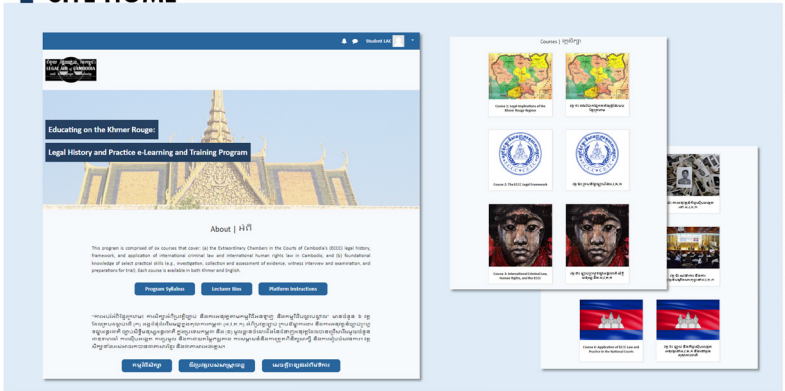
SITE HOME

Student LAC

LEGAL AID of CAMBODIA

Educating on the Khmer Rouge:

Legal History and Practice e-Learning and Training Program

About | អំពី

This program is comprised of six courses that cover: (a) the Extraordinary Chambers in the Courts of Cambodia's (ECCC) legal history, framework, and application of international criminal law and international human rights law in Cambodia; and (b) foundational knowledges of select practical skills (e.g., investigation, collection and assessment of evidence, witness interview and examination, and preparations for trial). Each course is available in both Khmer and English.

Program Syllabus

Lecturer Bios

Platform Instructions

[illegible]

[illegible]

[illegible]

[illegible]

Courses | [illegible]

Course 1: Legal Implications of the Khmer Rouge Regime

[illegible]

Course 2: The ECCC Legal Framework

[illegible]

Course 3: International Criminal Law, Human Rights, and the ECCC

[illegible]

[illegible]

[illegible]

Course 4: Application of ECCC Law and Practice in the National Courts

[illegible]